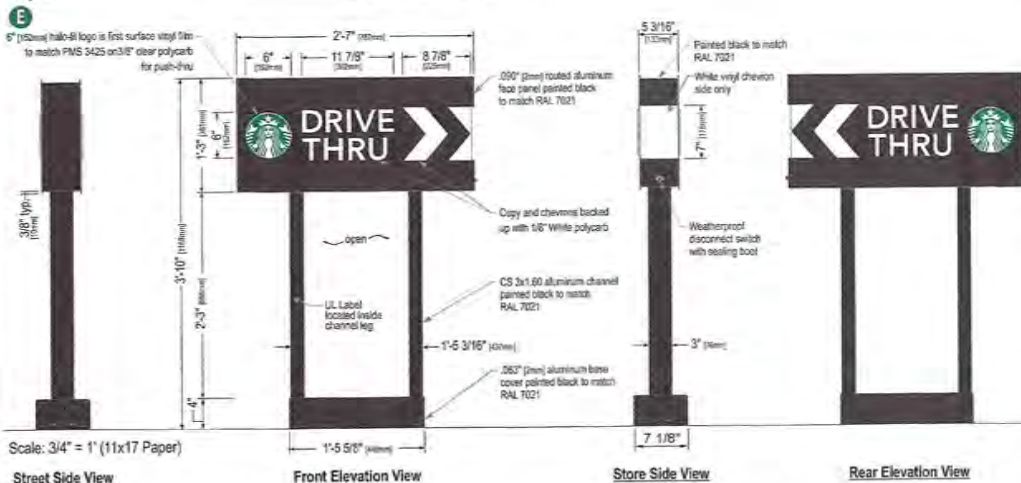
E

6" [152mm] halo-lit logo is first surface vinyl film to match PMS 3425 on 3/8" clear polycarb for push-thru

2'-7" [787mm]

6" [152mm]

11 7/8" [302mm]

8 7/8" [225mm]

.090" [2mm] routed aluminum face panel painted black to match RAL 7021

DRIVE THRU

1'-3" [381mm]

6" [152mm]

3/8" [typ.] [10mm]

3'-10" [1168mm]

~ open ~

Copy and chevrons backed up with 1/8" White polycarb

CS 3x1.60 aluminum channel painted black to match RAL 7021

UL Label located inside channel leg

2'-3" [686mm]

1'-5 3/16" [437mm]

4" [102mm]

.063" [2mm] aluminum base cover painted black to match RAL 7021

1'-5 5/8" [448mm]

Scale: 3/4" = 1' (11x17 Paper)

Street Side View

Front Elevation View

5 3/16" [132mm]

Painted black to match RAL 7021

White vinyl chevron side only

7" [178mm]

Weatherproof disconnect switch with sealing boot

3" [76mm]

7 1/8"

Store Side View

DRIVE THRU

Rear Elevation View